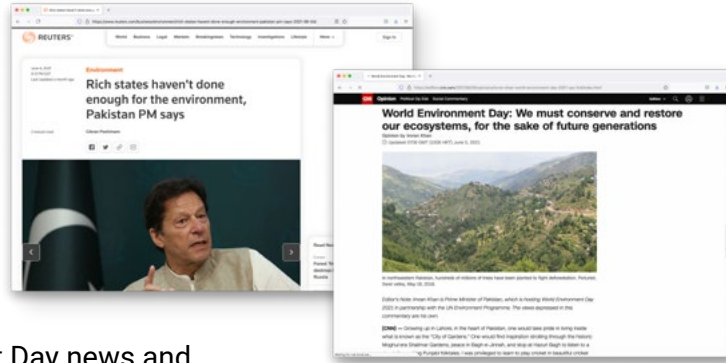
REUTERS

World Business Legal Markets Breakingviews Technology Investigations Lifestyle More

Sign In

Environment

Rich states haven't done enough for the environment, Pakistan PM says

CNN Opinion

World Environment Day: We must conserve and restore our ecosystems, for the sake of future generations

Opinion by Imran Khan

Day news and